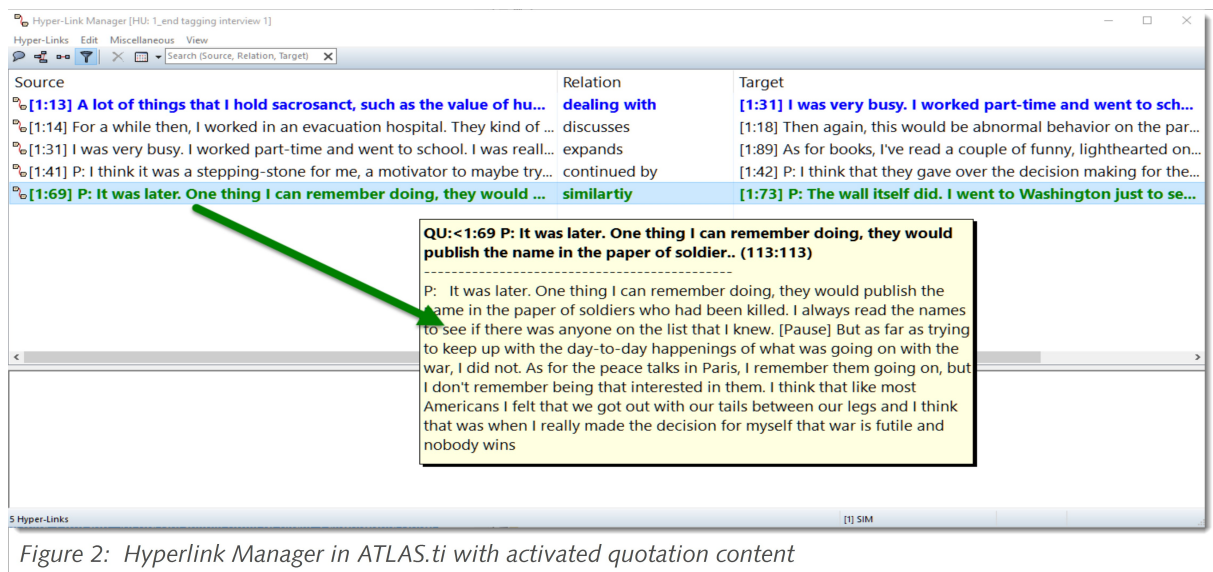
Hyper-Link Manager [HU: 1_end tagging interview 1]

Hyper-Links Edit Miscellaneous View

Search (Source, Relation, Target)

| Source | Relation | Target |
|---|---|---|
| [1:13] A lot of things that I hold sacrosanct, such as the value of hu... | dealing with | [1:31] I was very busy. I worked part-time and went to sch... |
| [1:14] For a while then, I worked in an evacuation hospital. They kind of ... | discusses | [1:18] Then again, this would be abnormal behavior on the par... |
| [1:31] I was very busy. I worked part-time and went to school. I was reall... | expands | [1:89] As for books, I've read a couple of funny, lighthearted on... |
| [1:41] P: I think it was a stepping-stone for me, a motivator to maybe try... | continued by | [1:42] P: I think that they gave over the decision making for the... |
| [1:69] P: It was later. One thing I can remember doing, they would ... | similartiy | [1:73] P: The wall itself did. I went to Washington just to se... |

QU:<1:69 P: It was later. One thing I can remember doing, they would publish the name in the paper of soldier.. (113:113)
--------------------------------------------
P: It was later. One thing I can remember doing, they would publish the name in the paper of soldiers who had been killed. I always read the names to see if there was anyone on the list that I knew. [Pause] But as far as trying to keep up with the day-to-day happenings of what was going on with the war, I did not. As for the peace talks in Paris, I remember them going on, but I don't remember being that interested in them. I think that like most Americans I felt that we got out with our tails between our legs and I think that was when I really made the decision for myself that war is futile and nobody wins

5 Hyper-Links

[1] SIM

Figure 2: Hyperlink Manager in ATLAS.ti with activated quotation content